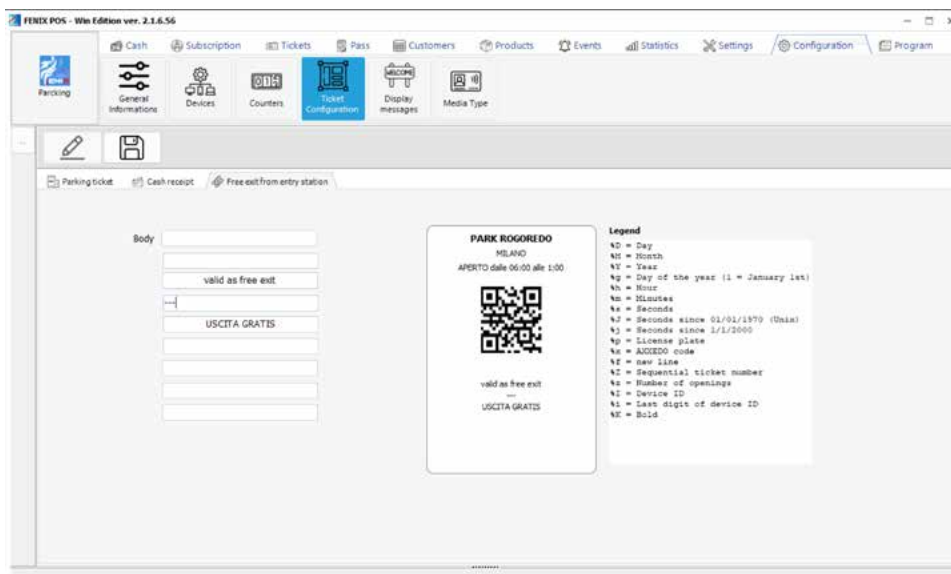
FENIX POS - Win Edition ver. 2.1.6.56

Cash Subscription Tickets Pass Customers Products Events Statistics Settings Configuration Program

Parcking

General Informations Devices Counters Ticket Configuration Display messages Media Type

Parking ticket Cash receipt Free exit from entry station

Body

valid as free exit

---

USCITA GRATIS

PARK ROGOREDO
MILANO
APERTO dalle 06:00 alle 1:00

valid as free exit
---
USCITA GRATIS

Legend
%D = Day
%M = Month
%Y = Year
%g = Day of the year (1 = January 1st)
%h = Hour
%m = Minutes
%s = Seconds
%J = Seconds since 01/01/1970 (Unix)
%j = Seconds since 1/1/2000
%p = License plate
%x = AXXEDO code
%f = new line
%T = Sequential ticket number
%z = Number of openings
%I = Device ID
%i = Last digit of device ID
%K = Bold